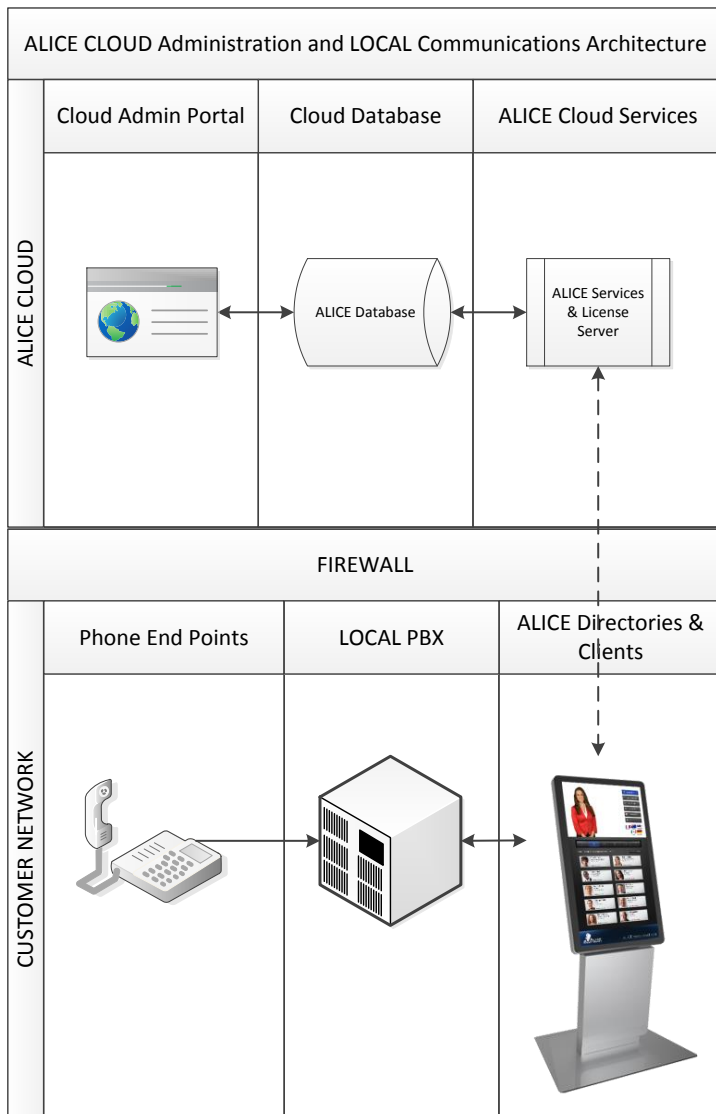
ALICE CLOUD Administration and LOCAL Communications Architecture

ALICE CLOUD

Cloud Admin Portal

Cloud Database

ALICE Cloud Services

ALICE Database

ALICE Services & License Server

FIREWALL

CUSTOMER NETWORK

Phone End Points

LOCAL PBX

ALICE Directories & Clients